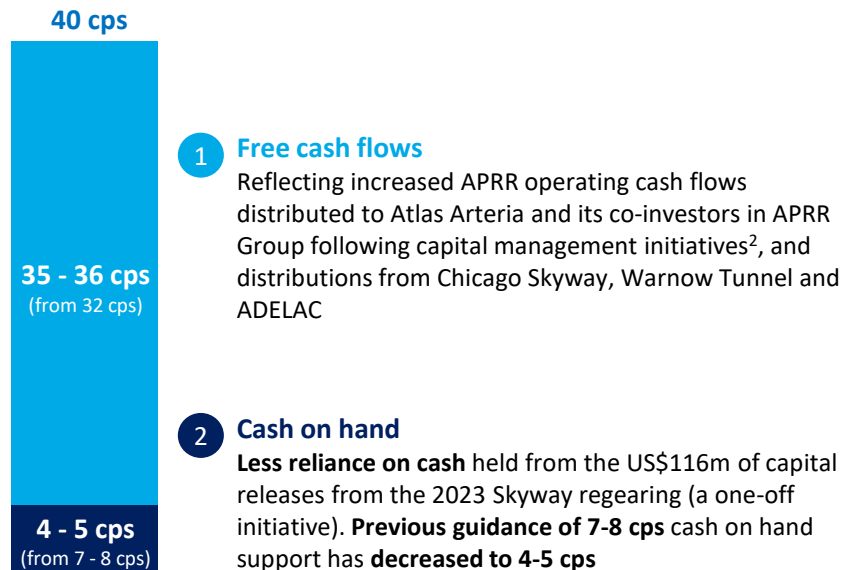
40 cps

35 - 36 cps
(from 32 cps)

4 - 5 cps
(from 7 - 8 cps)

1 Free cash flows
Reflecting increased APRR operating cash flows distributed to Atlas Arteria and its co-investors in APRR Group following capital management initiatives$^2$, and distributions from Chicago Skyway, Warnow Tunnel and ADELAC

2 Cash on hand
Less reliance on cash held from the US$116m of capital releases from the 2023 Skyway regearing (a one-off initiative). Previous guidance of 7-8 cps cash on hand support has decreased to 4-5 cps